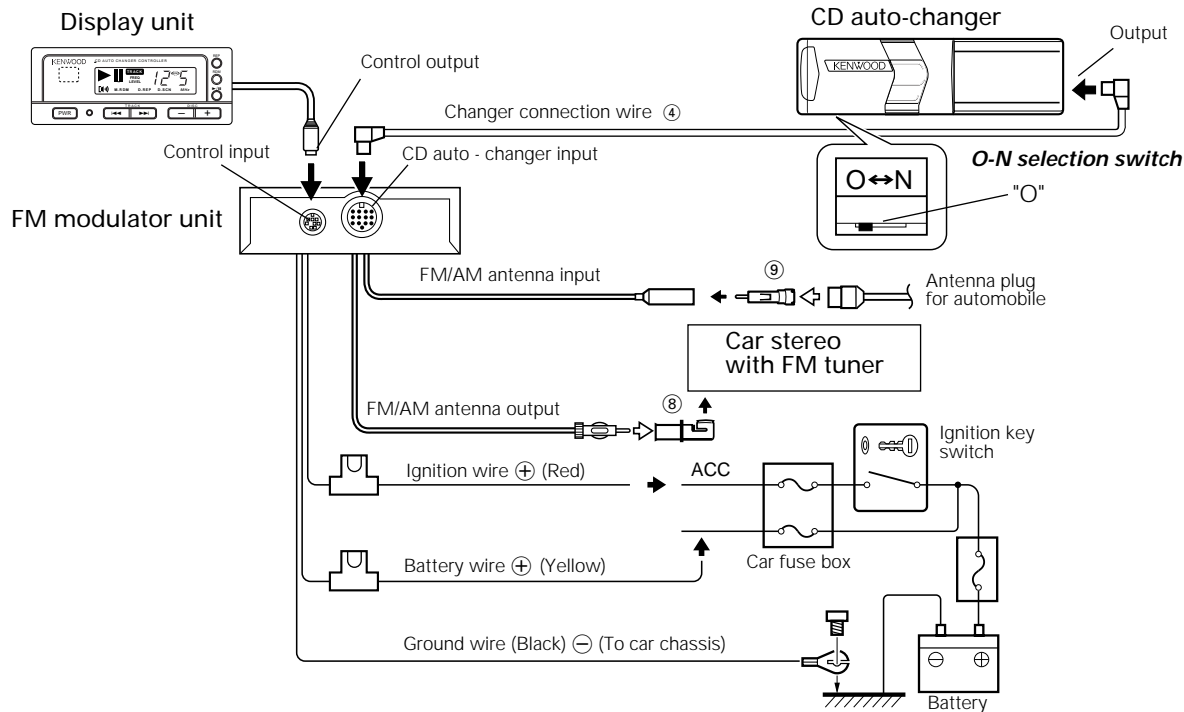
Display unit

KENWOOD CD AUTO CHANGER CONTROLLER

TRACK

FREQ LEVEL

M.RDM D.REP D.SCN MHz

PWR

TRACK

DISC

REP

SCN

RDM

CD auto-changer

KENWOOD

Output

Control output

Changer connection wire ④

Control input

CD auto - changer input

O-N selection switch

O↔N

"O"

FM modulator unit

FM/AM antenna input

⑨

Antenna plug for automobile

Car stereo with FM tuner

FM/AM antenna output

⑧

Ignition key switch

Ignition wire ⊕ (Red)

ACC

Battery wire ⊕ (Yellow)

Car fuse box

Ground wire (Black) ⊖ (To car chassis)

⊖ ⊕

Battery